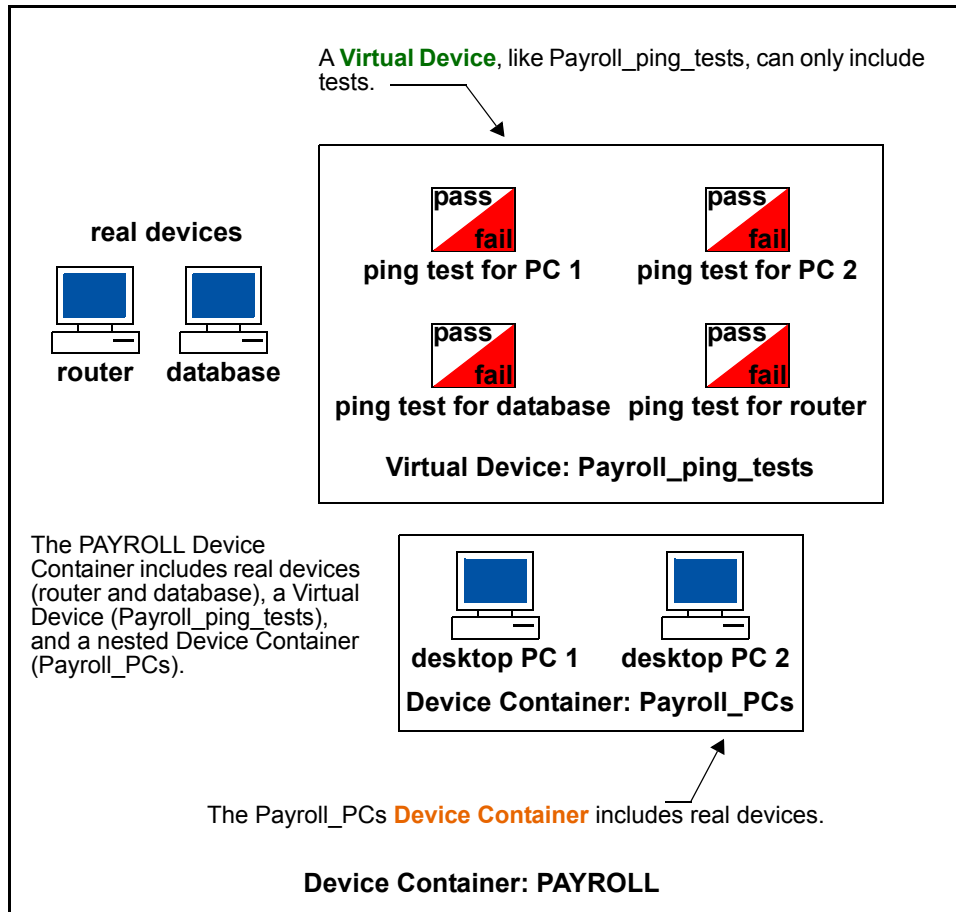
A **Virtual Device**, like Payroll_ping_tests, can only include tests.

real devices

router database

pass
fail
ping test for PC 1

pass
fail
ping test for PC 2

pass
fail
ping test for database

pass
fail
ping test for router

Virtual Device: Payroll_ping_tests

The PAYROLL Device Container includes real devices (router and database), a Virtual Device (Payroll_ping_tests), and a nested Device Container (Payroll_PCs).

desktop PC 1 desktop PC 2

Device Container: Payroll_PCs

The Payroll_PCs **Device Container** includes real devices.

Device Container: PAYROLL